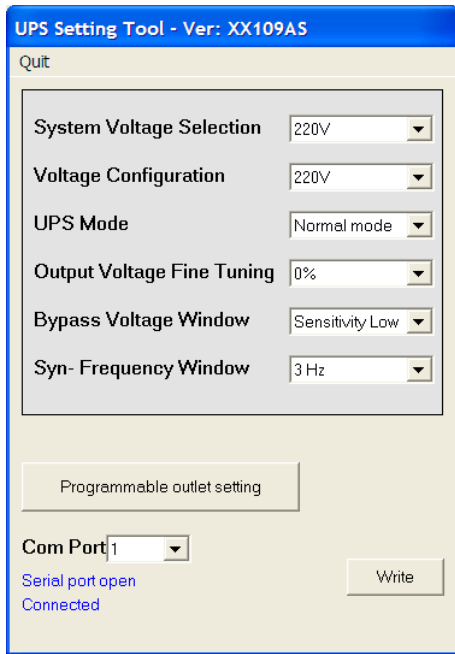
UPS Setting Tool - Ver: XX109AS

Quit

System Voltage Selection 220V

Voltage Configuration 220V

UPS Mode Normal mode

Output Voltage Fine Tuning 0%

Bypass Voltage Window Sensitivity Low

Syn- Frequency Window 3 Hz

Programmable outlet setting

Com Port 1

Serial port open
Connected

Write